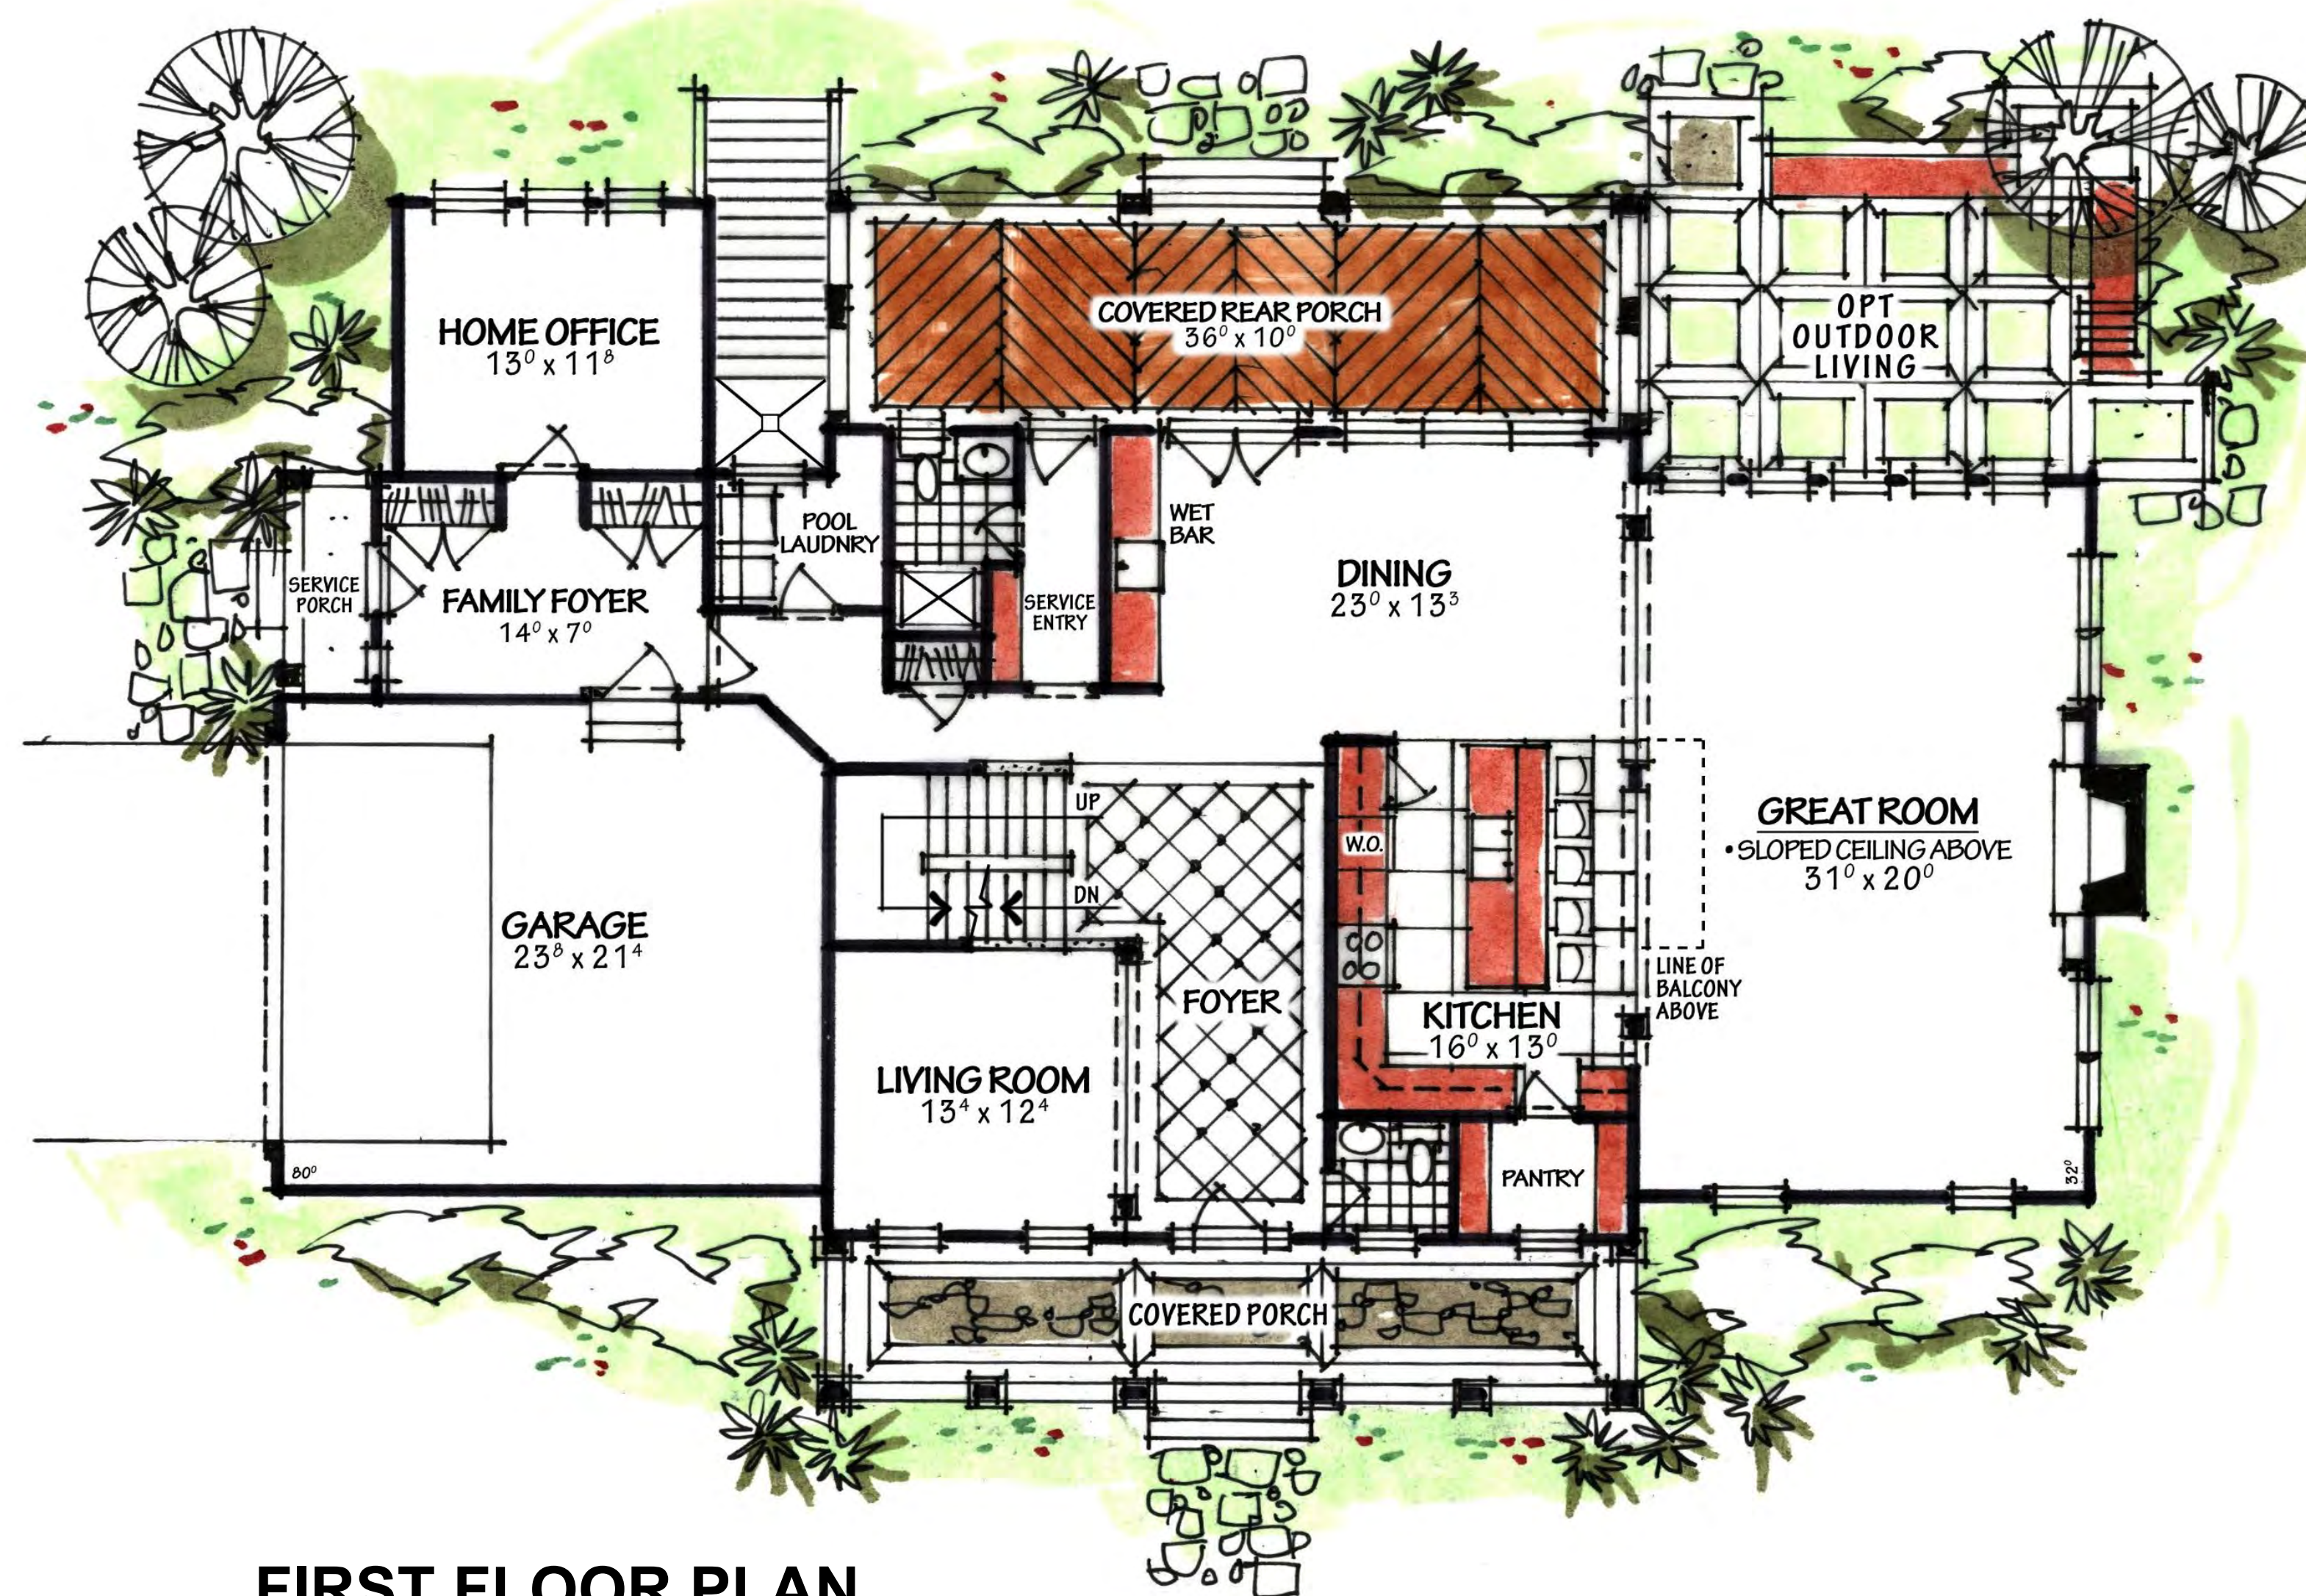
HOME OFFICE
$13^{0} \times 11^{8}$

COVERED REAR PORCH
$36^{0} \times 10^{0}$

OPT
OUTDOOR
LIVING

POOL
LAUNDRY

WET
BAR

SERVICE
PORCH

FAMILY FOYER
$14^{0} \times 7^{0}$

SERVICE
ENTRY

DINING
$23^{0} \times 13^{3}$

GREAT ROOM
• SLOPED CEILING ABOVE
$31^{0} \times 20^{0}$

UP

DN

W.O.

GARAGE
$23^{8} \times 21^{4}$

FOYER

KITCHEN
$16^{0} \times 13^{0}$

LINE OF
BALCONY
ABOVE

LIVING ROOM
$13^{4} \times 12^{4}$

$80^{0}$

PANTRY

$32^{0}$

COVERED PORCH

FIRST FLOOR PLAN